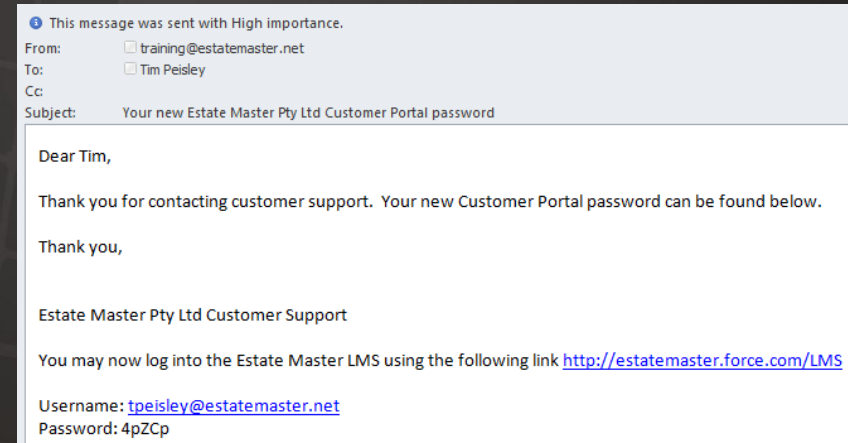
This message was sent with High importance.

From: training@estatemaster.net
To: Tim Peisley
Cc:
Subject: Your new Estate Master Pty Ltd Customer Portal password

Dear Tim,

Thank you for contacting customer support. Your new Customer Portal password can be found below.

Thank you,

Estate Master Pty Ltd Customer Support

You may now log into the Estate Master LMS using the following link http://estatemaster.force.com/LMS

Username: tpeisley@estatemaster.net
Password: 4pZCp